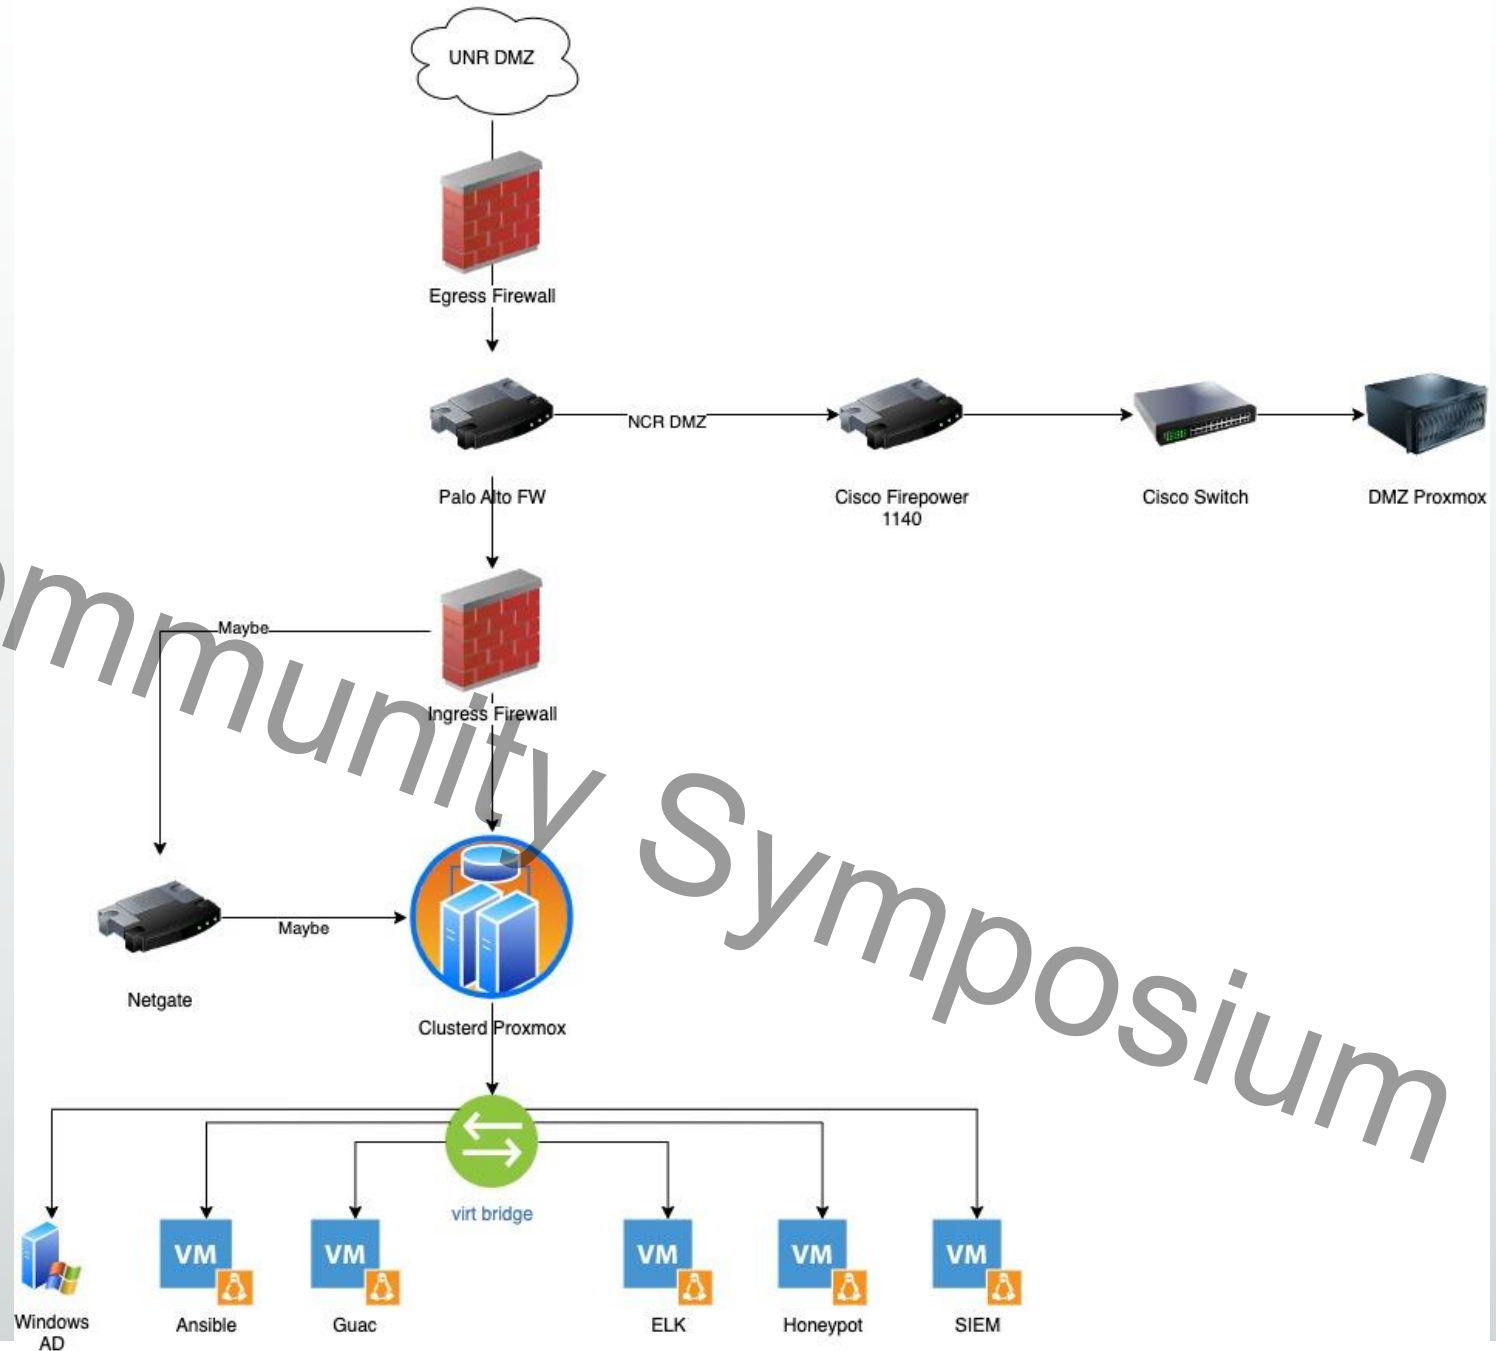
UNR DMZ

Egress Firewall

NCR DMZ

Palo Alto FW

Cisco Firepower 1140

Cisco Switch

DMZ Proxmox

Maybe

Ingress Firewall

mmunity Symposium

Maybe

Netgate

Clusterd Proxmox

virt bridge

Windows AD

VM
Ansible

VM
Guac

VM
ELK

VM
Honeypot

VM
SIEM